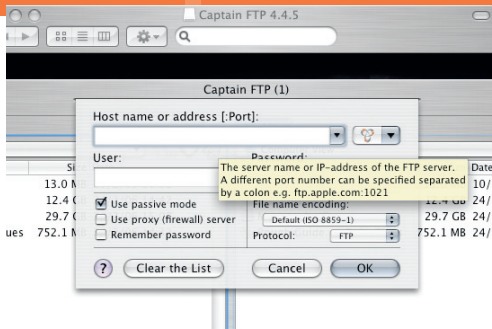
Captain FTP 4.4.5

Captain FTP (1)

Host name or address [:Port]:

User:

Password:

The server name or IP-address of the FTP server. A different port number can be specified separated by a colon e.g. ftp.apple.com:1021

Si
13.0 M
12.4 G
29.7 G
ues 752.1 M

Date
10/
12.4 Gb 24/
29.7 GB 24/
752.1 MB 24/

Use passive mode
Use proxy (firewall) server
Remember password

File name encoding:
Default (ISO 8859-1)
Protocol: FTP

?
Clear the List
Cancel
OK